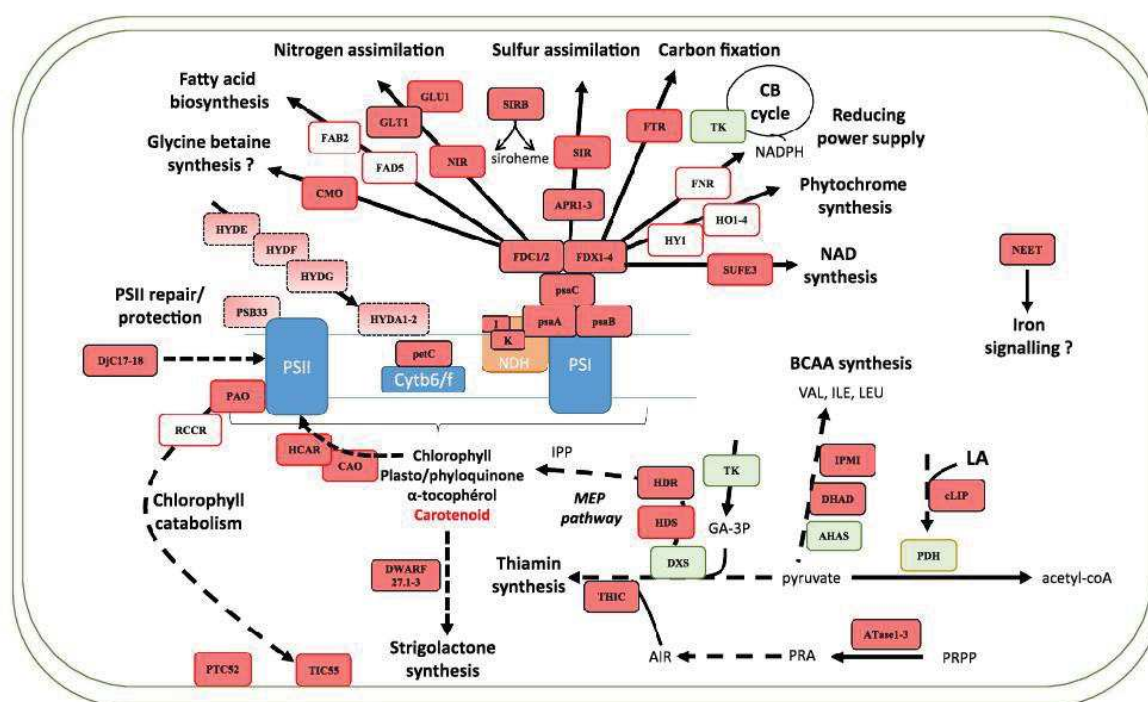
Nitrogen assimilation

Sulfur assimilation

Carbon fixation

Fatty acid biosynthesis

Glycine betaine synthesis ?

CB cycle

Reducing power supply

GLU1

GLT1

SIRB

siroheme

FAB2

FAD5

NIR

SIR

FTR

TK

NADPH

FNR

Phytochrome synthesis

CMO

APR1-3

HO1-4

HY1

HYDE

HYDF

HYDG

FDC1/2

FDX1-4

NAD synthesis

SUFE3

NEET

PSII repair/ protection

PSB33

HYDA1-2

psaC

I

K

psaA

psaB

Iron signalling ?

DjC17-18

PSII

petC

Cytb6/f

NDH

PSI

BCAA synthesis

VAL, ILE, LEU

PAO

RCCR

HCAR

CAO

Chlorophyll

Plasto/phyloquinone

α-tocophérol

Carotenoid

IPP

HDR

TK

IPMI

LA

Chlorophyll catabolism

MEP pathway

HDS

GA-3P

DHAD

cLIP

AHAS

DWARF 27.1-3

Thiamin synthesis

DXS

PDH

pyruvate

acetyl-coA

THIC

Strigolactone synthesis

ATase1-3

PTC52

TIC55

AIR

PRA

PRPP